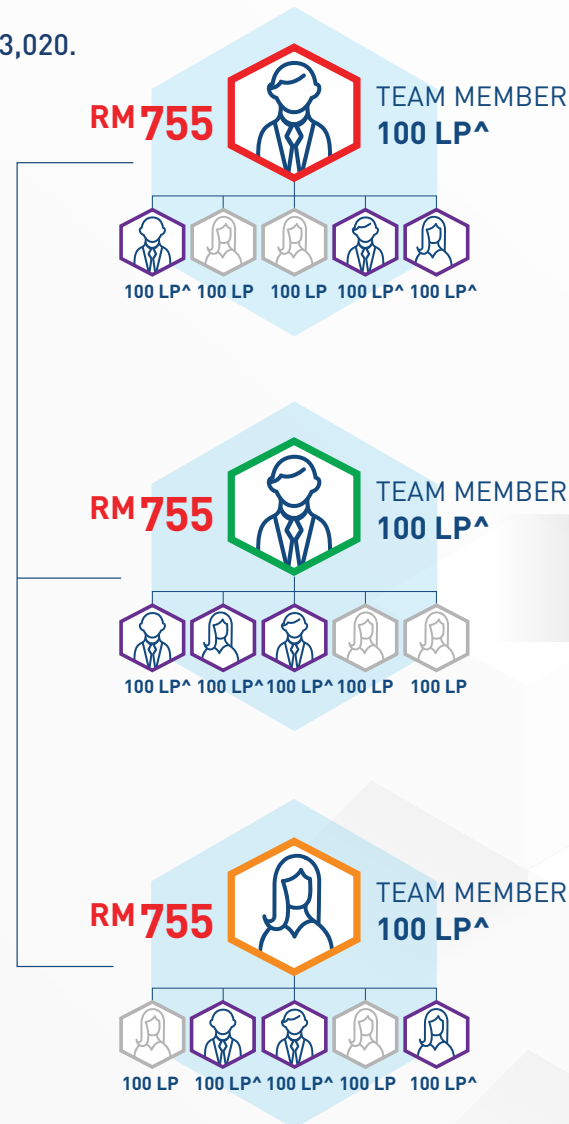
3,020.

RM 755

TEAM MEMBER
100 LP^

100 LP^ 100 LP 100 LP 100 LP^ 100 LP^

RM 755

TEAM MEMBER
100 LP^

100 LP^ 100 LP^ 100 LP^ 100 LP 100 LP

RM 755

TEAM MEMBER
100 LP^

100 LP 100 LP^ 100 LP^ 100 LP 100 LP^